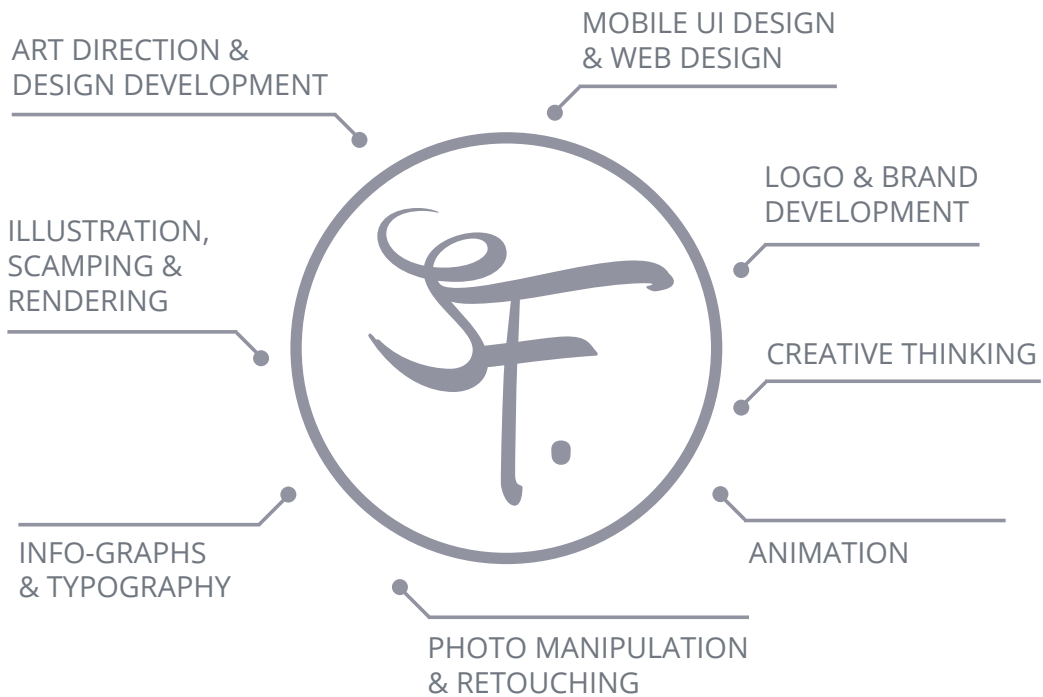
ART DIRECTION &
DESIGN DEVELOPMENT

MOBILE UI DESIGN
& WEB DESIGN

LOGO & BRAND
DEVELOPMENT

ILLUSTRATION,
SCAMPING &
RENDERING

SF.

CREATIVE THINKING

INFO-GRAPHS
& TYPOGRAPHY

ANIMATION

PHOTO MANIPULATION
& RETOUCHING